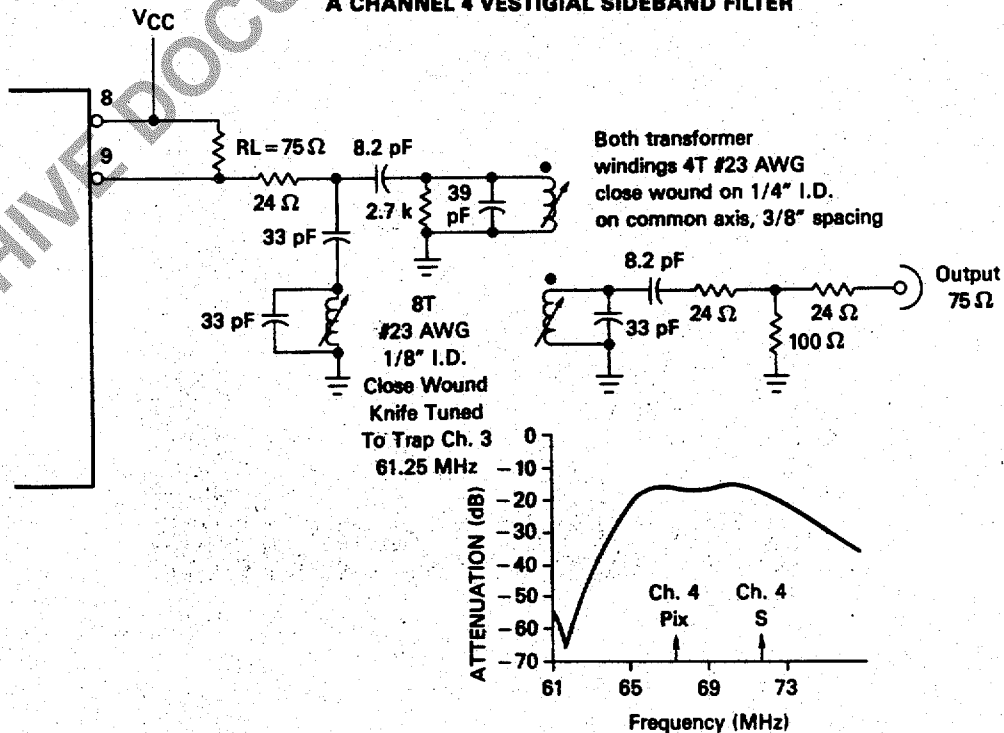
A CHANNEL 4 VESTIGIAL SIDEBAND FILTER

$V_{CC}$

8

9

RL = 75 Ω

24 Ω

8.2 pF

2.7 k

39 pF

33 pF

33 pF

Both transformer windings 4T #23 AWG close wound on 1/4" I.D. on common axis, 3/8" spacing

8T #23 AWG 1/8" I.D. Close Wound Knife Tuned To Trap Ch. 3 61.25 MHz

8.2 pF

33 pF

24 Ω

24 Ω

100 Ω

Output 75 Ω

ATTENUATION (dB)

0
−10
−20
−30
−40
−50
−60
−70

Ch. 4 Pix

Ch. 4 S

61 65 69 73

Frequency (MHz)